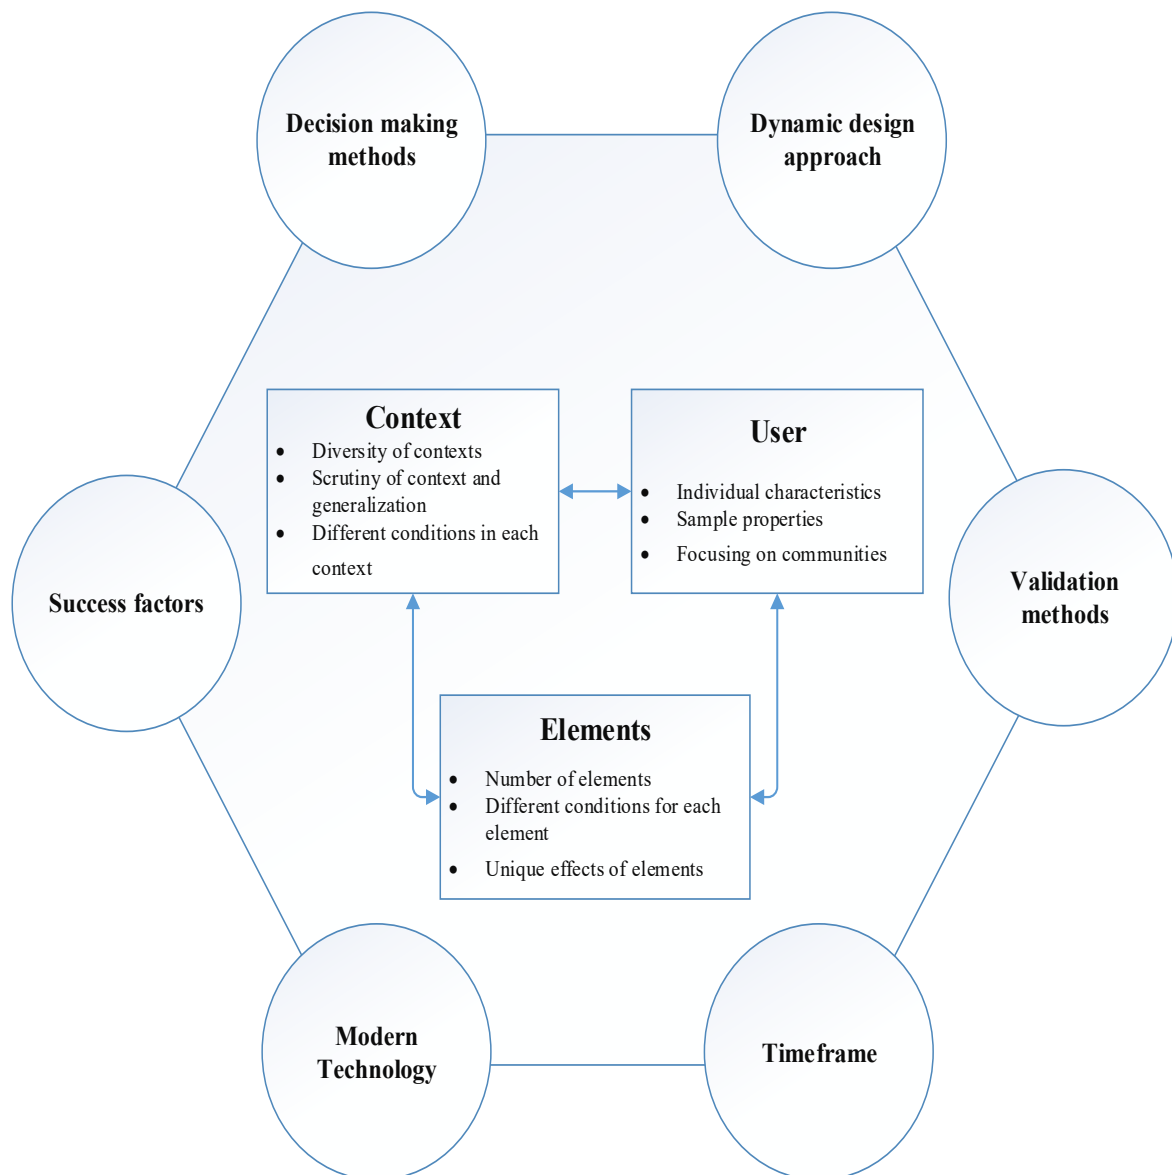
Decision making methods

Dynamic design approach

Context
- Diversity of contexts
- Scrutiny of context and generalization
- Different conditions in each context

User
- Individual characteristics
- Sample properties
- Focusing on communities

Success factors

Validation methods

Elements
- Number of elements
- Different conditions for each element
- Unique effects of elements

Modern Technology

Timeframe